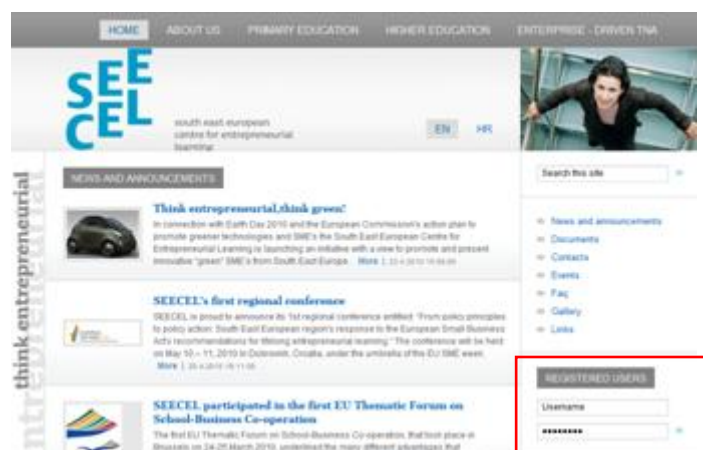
HOME ABOUT US PRIMARY EDUCATION HIGHER EDUCATION ENTERPRISE - DRIVEN TNA

SEE CEL

south east european centre for entrepreneurial learning

EN HR

think entrepreneurial

NEWS AND ANNOUNCEMENTS

Think entrepreneurial,think green!

In connection with Earth Day 2010 and the European Commission's action plan to promote greener technologies and SME's the South East European Centre for Entrepreneurial Learning is launching an initiative with a view to promote and present innovative "green" SME's from South East Europe. More | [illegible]

SEECEL's first regional conference

SEECEL is proud to announce its 1st regional conference entitled: "From policy principles to policy action: South East European region's response to the European Small Business Act's recommendations for lifelong entrepreneurial learning." The conference will be held on May 10 – 11, 2010 in Dubrovnik, Croatia, under the umbrella of the EU SME week. More | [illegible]

SEECEL participated in the first EU Thematic Forum on School-Business Co-operation

The first EU Thematic Forum on School-Business Co-operation, that took place in Brussels on 24-25 March 2010, underlined the many different advantages that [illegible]

Search this site

News and announcements
Documents
Contacts
Events
Faq
Gallery
Links

REGISTERED USERS

Username
•••••••••